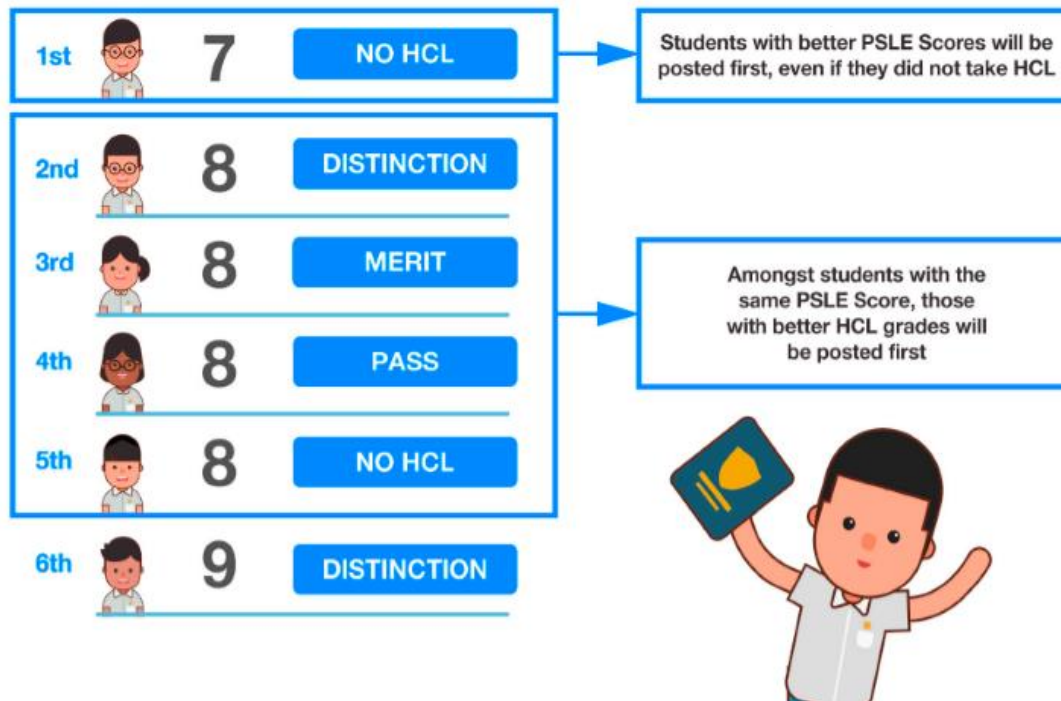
1st 7 NO HCL

Students with better PSLE Scores will be posted first, even if they did not take HCL

2nd 8 DISTINCTION

3rd 8 MERIT

4th 8 PASS

5th 8 NO HCL

Amongst students with the same PSLE Score, those with better HCL grades will be posted first

6th 9 DISTINCTION